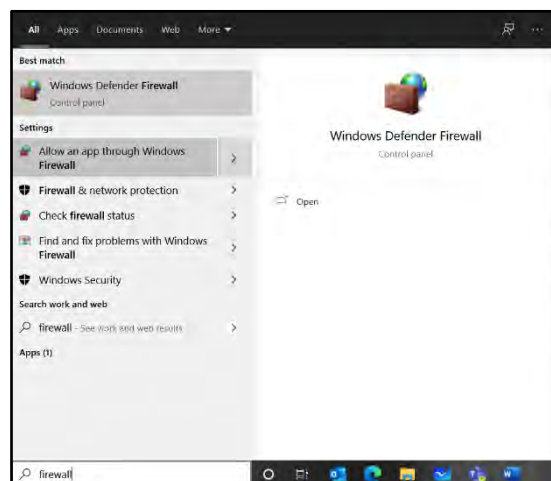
All Apps Documents Web More ▾

Best match

Windows Defender Firewall
Control panel

Settings

Allow an app through Windows Firewall

Firewall & network protection

Check firewall status

Find and fix problems with Windows Firewall

Windows Security

Search work and web

firewall - See work and web results

Apps (1)

Windows Defender Firewall
Control panel

Open

firewall